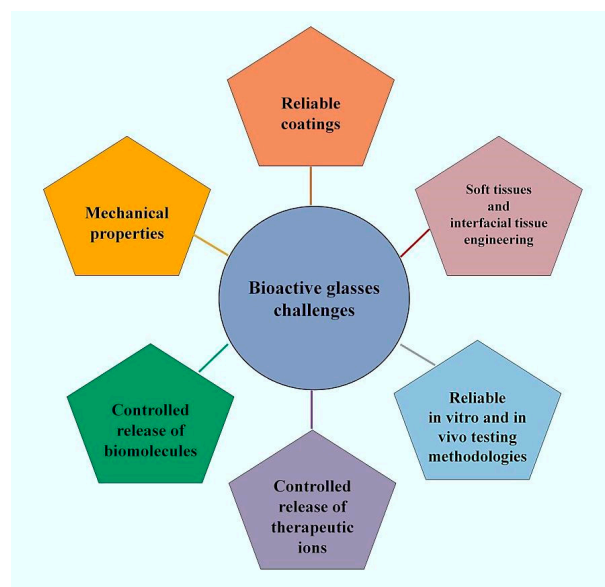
Reliable coatings

Mechanical properties

Soft tissues and interfacial tissue engineering

Bioactive glasses challenges

Controlled release of biomolecules

Reliable in vitro and in vivo testing methodologies

Controlled release of therapeutic ions